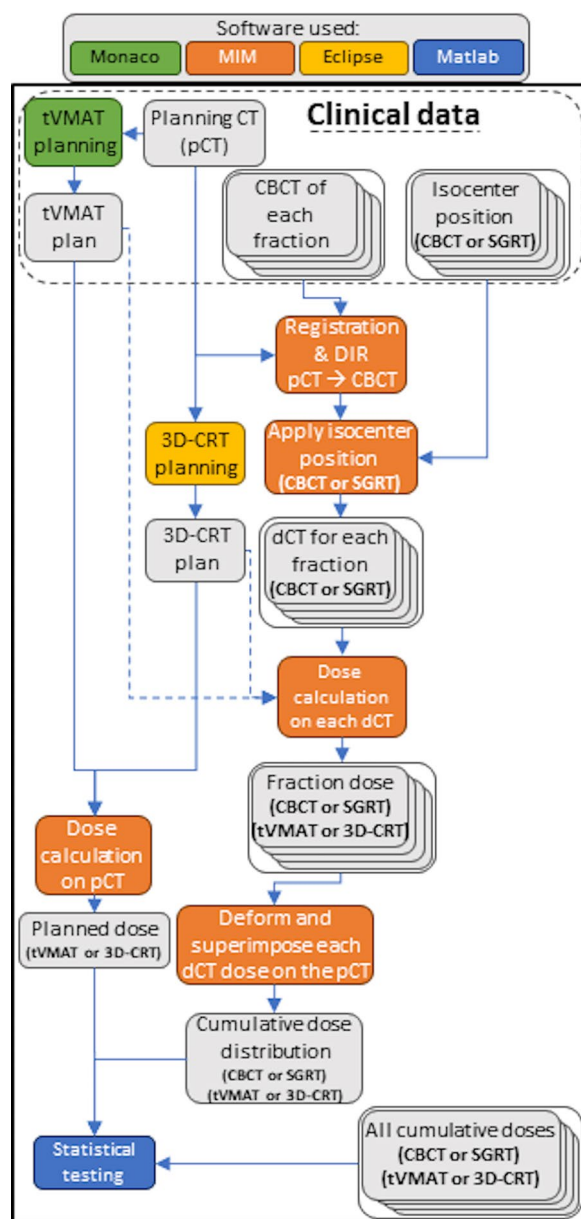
Software used:
Monaco
MIM
Eclipse
Matlab

Clinical data

tVMAT planning

Planning CT (pCT)

tVMAT plan

CBCT of each fraction

Isocenter position (CBCT or SGRT)

Registration & DIR pCT → CBCT

3D-CRT planning

Apply isocenter position (CBCT or SGRT)

3D-CRT plan

dCT for each fraction (CBCT or SGRT)

Dose calculation on each dCT

Fraction dose (CBCT or SGRT) (tVMAT or 3D-CRT)

Dose calculation on pCT

Planned dose (tVMAT or 3D-CRT)

Deform and superimpose each dCT dose on the pCT

Cumulative dose distribution (CBCT or SGRT) (tVMAT or 3D-CRT)

Statistical testing

All cumulative doses (CBCT or SGRT) (tVMAT or 3D-CRT)